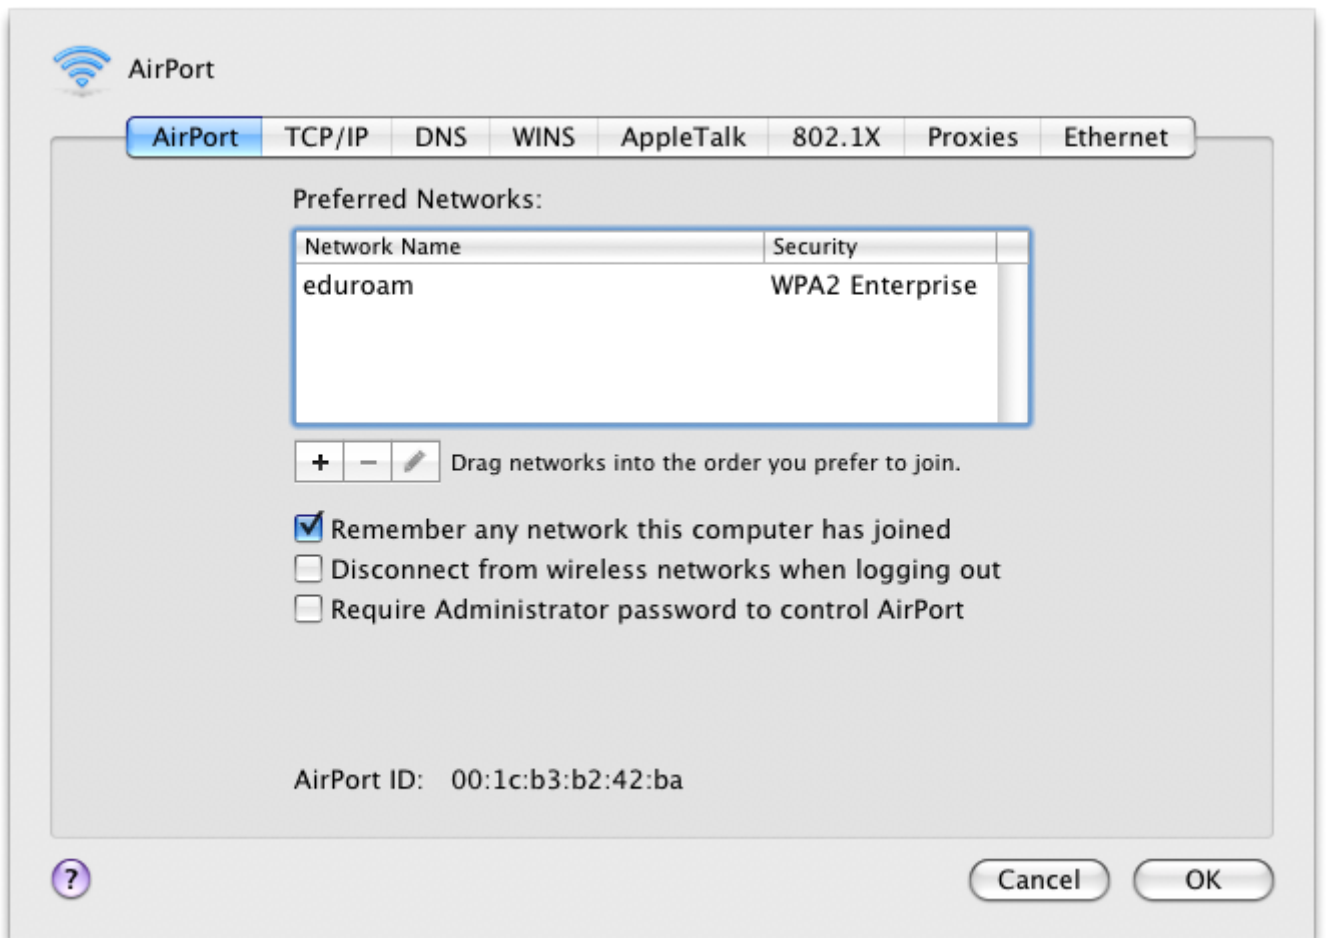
AirPort

AirPort | TCP/IP | DNS | WINS | AppleTalk | 802.1X | Proxies | Ethernet

Preferred Networks:

| Network Name | Security |
|---|---|
| eduroam | WPA2 Enterprise |

+ − Drag networks into the order you prefer to join.

Remember any network this computer has joined
Disconnect from wireless networks when logging out
Require Administrator password to control AirPort

AirPort ID: 00:1c:b3:b2:42:ba

?

Cancel
OK